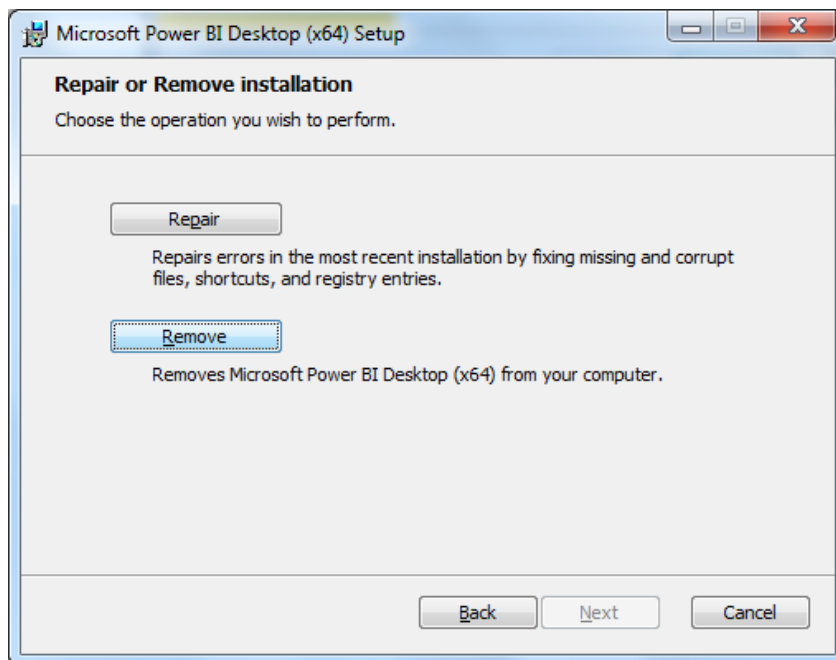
Microsoft Power BI Desktop (x64) Setup

Repair or Remove installation

Choose the operation you wish to perform.

Repair

Repairs errors in the most recent installation by fixing missing and corrupt files, shortcuts, and registry entries.

Remove

Removes Microsoft Power BI Desktop (x64) from your computer.

Back

Next

Cancel